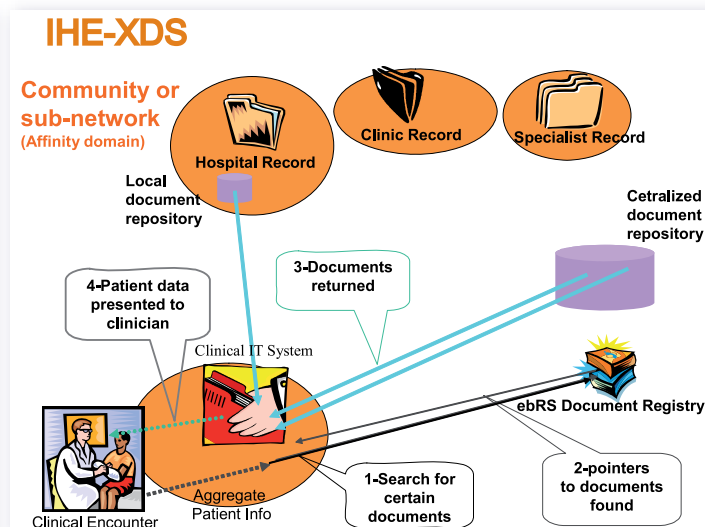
IHE-XDS

Community or sub-network
(Affinity domain)

Hospital Record

Clinic Record

Specialist Record

Local document repository

Cetralized document repository

4-Patient data presented to clinician

3-Documents returned

Clinical IT System

ebRS Document Registry

Aggregate Patient Info

1-Search for certain documents

2-pointers to documents found

Clinical Encounter